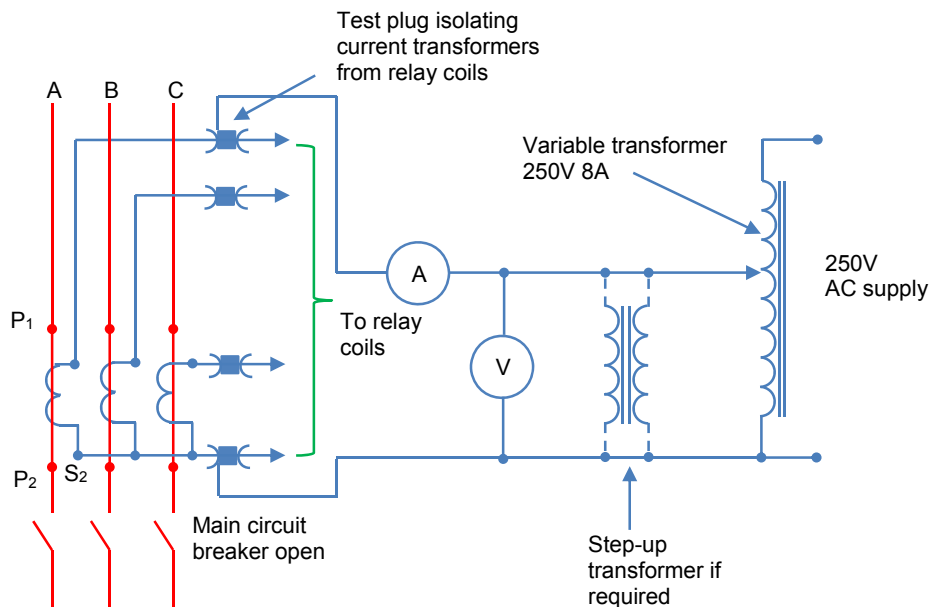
Test plug isolating current transformers from relay coils

A B C

Variable transformer 250V 8A

A

250V AC supply

$P_1$

To relay coils

V

$P_2$ $S_2$

Main circuit breaker open

Step-up transformer if required